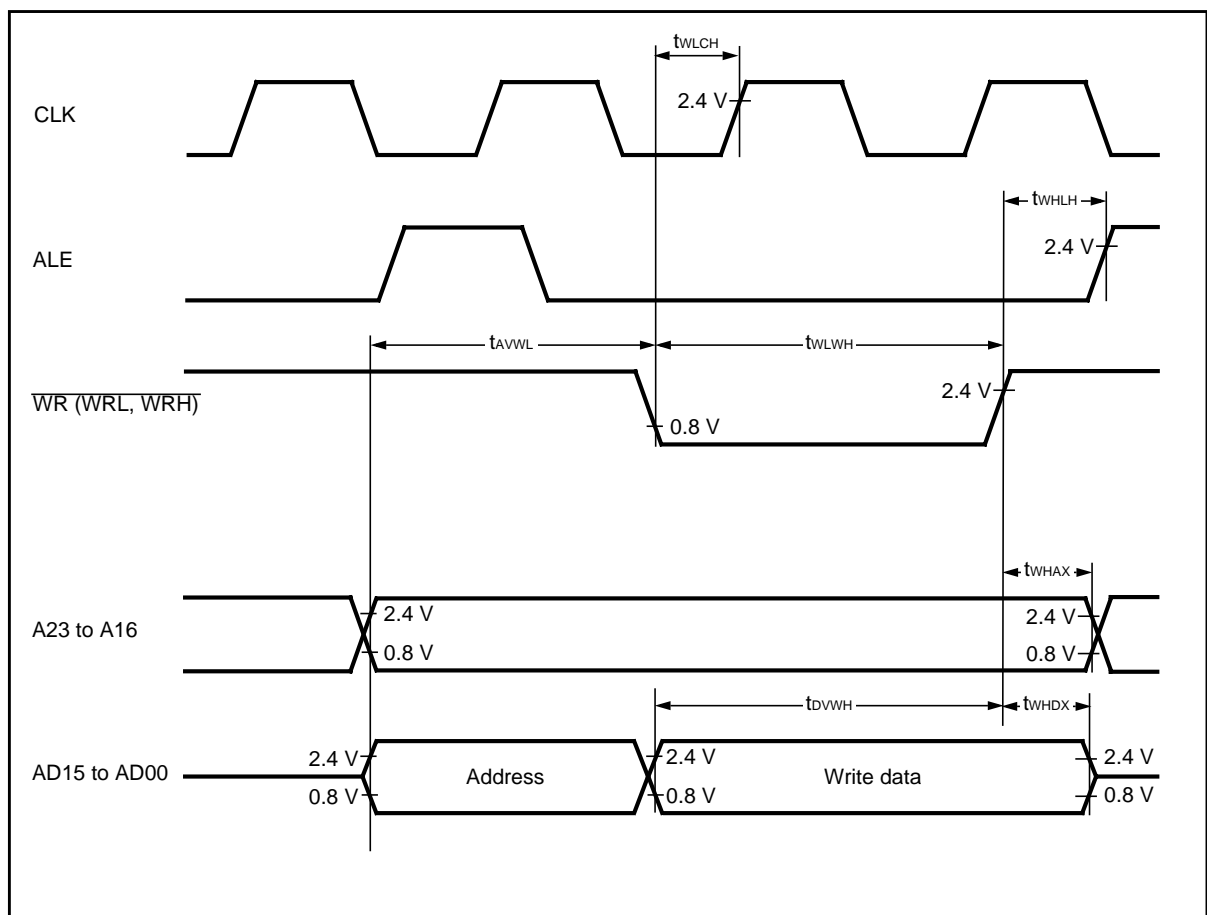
$t_{WLCH}$

CLK

2.4 V

$t_{WHLH}$

ALE

2.4 V

$t_{AVWL}$

$t_{WLWH}$

$\overline{WR (WRL, WRH)}$

2.4 V

0.8 V

$t_{WHAX}$

A23 to A16

2.4 V

0.8 V

2.4 V

0.8 V

$t_{DVWH}$

$t_{WHDX}$

AD15 to AD00

2.4 V

0.8 V

Address

2.4 V

0.8 V

Write data

2.4 V

0.8 V